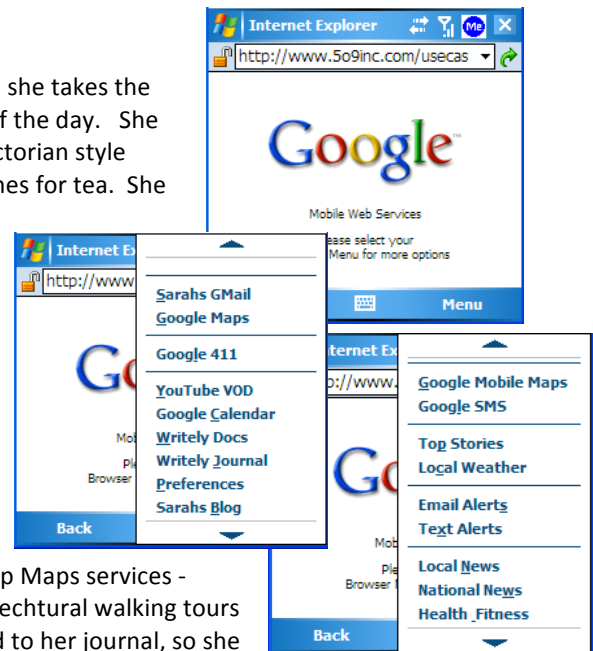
she takes the
f the day. She
ctorian style
nes for tea. She

Internet Explorer
http://www.5o9inc.com/usecas

Google

Mobile Web Services
ease select your
Menu for more options

Menu

Internet Ex
http://www

G
Mo
Pl
Browser

Back

Sarahs GMail
Google Maps
Google 411
YouTube VOD
Google Calendar
Writely Docs
Writely Journal
Preferences
Sarahs Blog

nternet Ex
p://www.

G
Mo
Pl
Browser

Back

Google Mobile Maps
Google SMS
Top Stories
Local Weather
Email Alerts
Text Alerts
Local News
National News
Health_Fitness

p Maps services -
echtural walking tours
d to her journal, so she